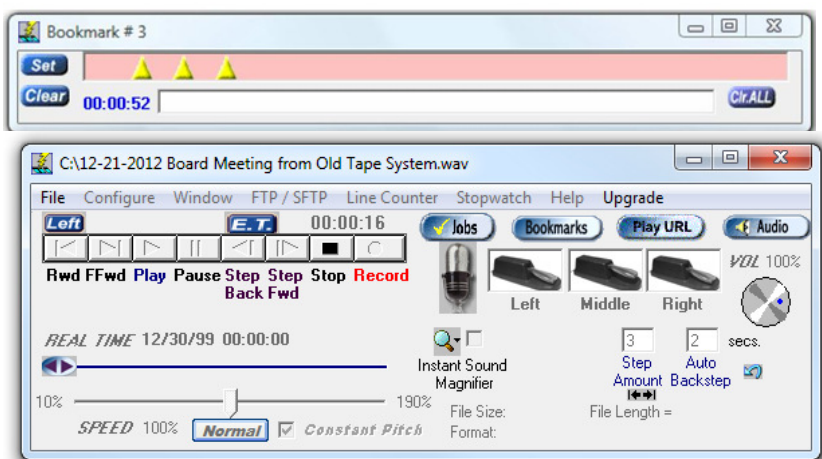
Bookmark # 3

Set

Clear 00:00:52

Clr.ALL

C:\12-21-2012 Board Meeting from Old Tape System.wav

File Configure Window FTP / SFTP Line Counter Stopwatch Help Upgrade

Left E.T. 00:00:16

Jobs Bookmarks Play URL Audio

Rwd FFwd Play Pause Step Back Step Fwd Stop Record

Left Middle Right

VOL 100%

REAL TIME 12/30/99 00:00:00

Instant Sound Magnifier

3 2 secs.

Step Amount Auto Backstep

10% 190%

File Size: File Length =

SPEED 100% Normal Constant Pitch

Format: